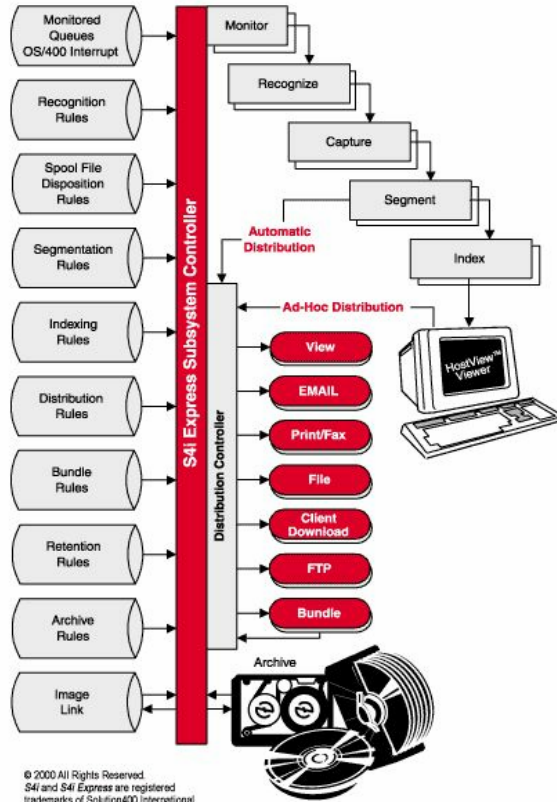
Monitored Queues OS/400 Interrupt

Recognition Rules

Spool File Disposition Rules

Segmentation Rules

Indexing Rules

Distribution Rules

Bundle Rules

Retention Rules

Archive Rules

Image Link

S4i Express Subsystem Controller

Monitor

Recognize

Capture

Segment

Index

Automatic Distribution

Ad-Hoc Distribution

Distribution Controller

View

EMAIL

Print/Fax

File

Client Download

FTP

Bundle

HostView™ Viewer

Archive

© 2000 All Rights Reserved.
S4i and S4i Express are registered trademarks of Solution400 International.